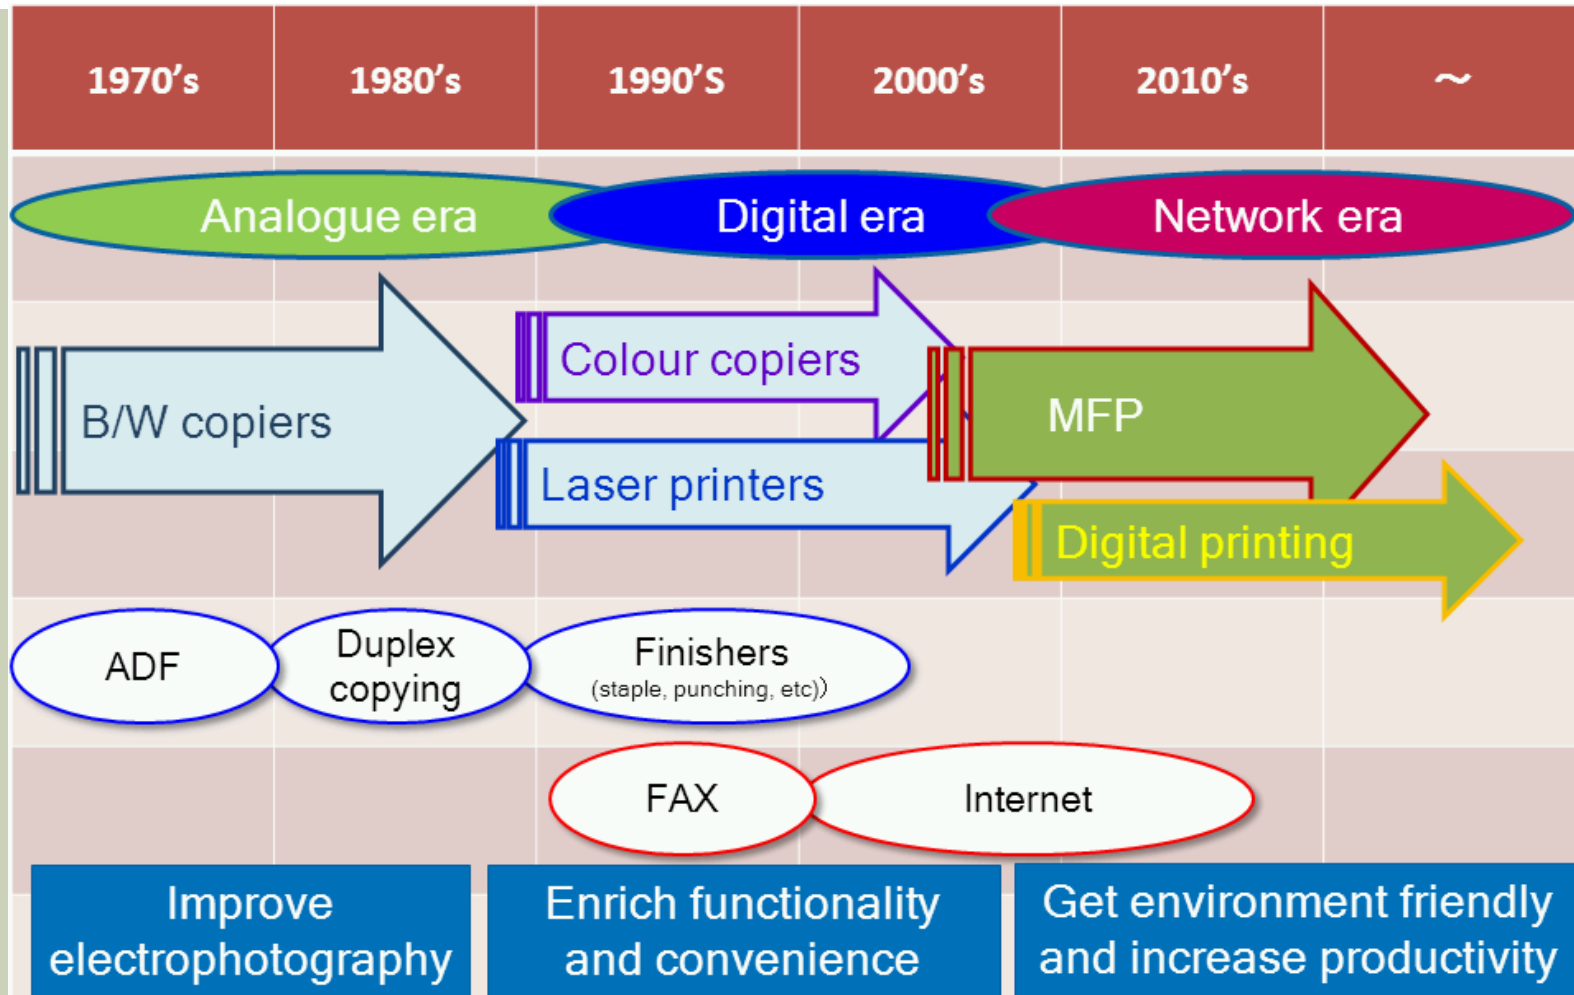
| 1970’s | 1980’s | 1990’S | 2000’s | 2010’s | ~ |
|---|---|---|---|---|---|

Analogue era

Digital era

Network era

B/W copiers

Colour copiers

Laser printers

MFP

Digital printing

ADF

Duplex copying

Finishers (staple, punching, etc))

FAX

Internet

Improve electrophotography

Enrich functionality and convenience

Get environment friendly and increase productivity